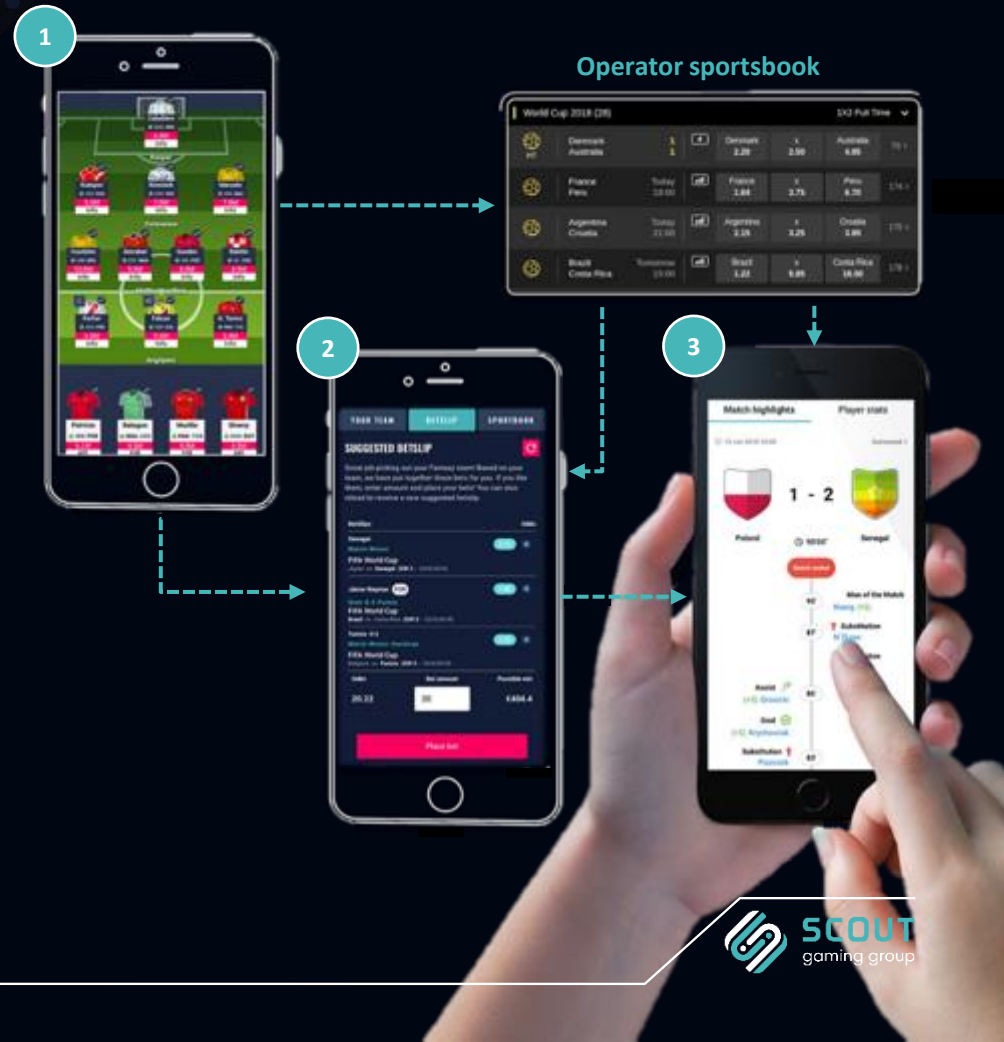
1

Operator sportsbook

World Cup 2018 (28)

1X2 Full Time

| | | | | | | |
|---|---|---|---|---|---|---|
| Denmark Australia | 1 1 | Denmark 2.20 | x 2.50 | Australia 4.85 | 75 |
| France Peru | Today 18:00 | France 1.84 | x 3.75 | Peru 6.75 | 174 |
| Argentina Croatia | Today 21:00 | Argentina 2.15 | x 3.25 | Croatia 3.85 | 175 |
| Brazil Costa Rica | Tomorrow 15:00 | Brazil 1.22 | x 6.85 | Costa Rica 16.00 | 178 |

2

YOUR TEAM | BETSLIP | SPORTSBOOK

SUGGESTED BETSLIP

Odds

FIFA World Cup

FIFA World Cup

FIFA World Cup

20.22

€404.4

Place bet

3

Match highlights | Player stats

1 - 2

Poland

Senegal

Man of the Match

Substitution

Assist

Goal

Substitution

SCOUT
gaming group